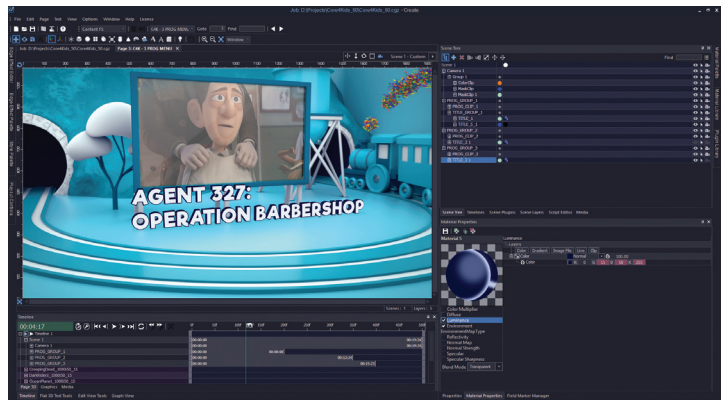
Job: D:\Projects\Cow4Kids_00\Cow4Kids_00.cgz - Create

File Edit Page Text View Options Window Help Licence

Contour Fx

Goto Find

Window

Page 5: C4K - 3 PROG MENU

Scene 1 Camera 1

AGENT 327:
OPERATION BARBERSHOP

Scene Tree

Find

Scene 1
Camera 1
Group 1
ColorClip
MediClip
MediClip
PROG_GROUP_1
PROG_CLIP_1
TITLE_GROUP_1
TITLE_1
TITLE_1
PROG_GROUP_2
PROG_CLIP_2
TITLE_2
PROG_GROUP_3
PROG_CLIP_3
TITLE_3

Scene Tree Timelines Screen Plugins Scene Layers Script Editor Media

Material Properties

Material 1

Luminance

Layers

Color Gradient Image File Line Clip

Color Normal 100.00

Color

Color Multiplier
Diffuse
Luminance
Environment
EnvironmentMapType
Reflectivity
Normal Map
Normal Strength
Specular
Specular Sharpness

Blend Mode Transparent

Properties Material Properties Portal Marker Manager

Timeline

00:04:17

Timeline 1
Scene 1
Camera 1
PROG_GROUP_1
PROG_GROUP_2
PROG_GROUP_3

Page 5G Graphics Media

Timeline Edit 3D Text Tools Edit Vector Tools Graph View